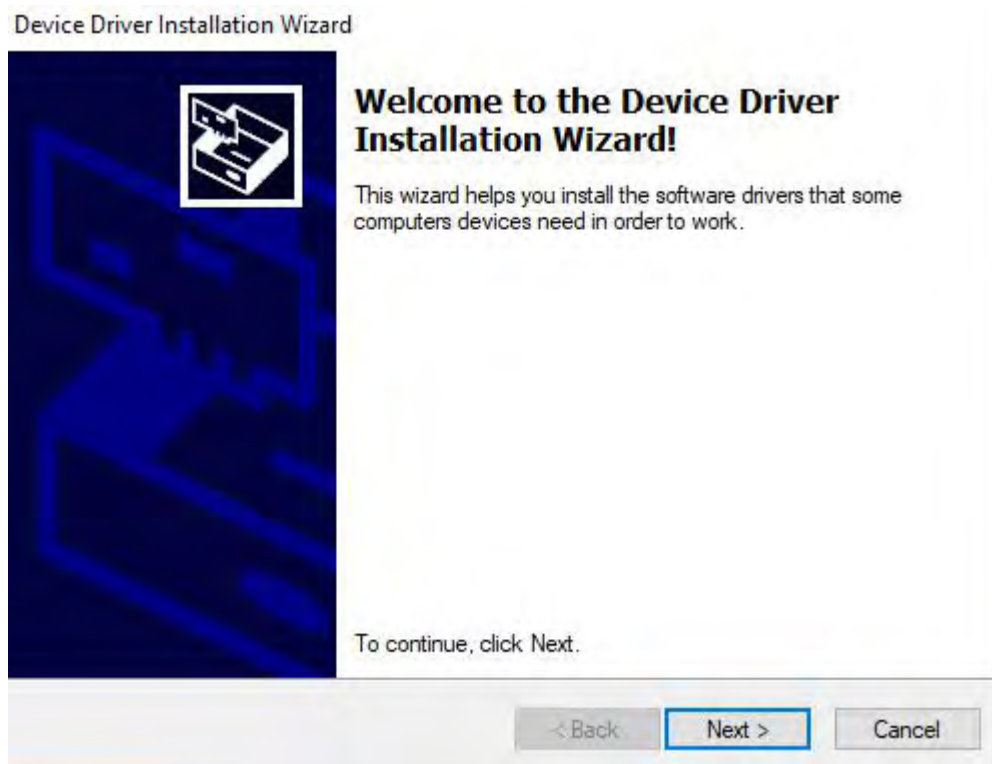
Device Driver Installation Wizard

Welcome to the Device Driver Installation Wizard!

This wizard helps you install the software drivers that some computers devices need in order to work.

To continue, click Next.

< Back
Next >
Cancel